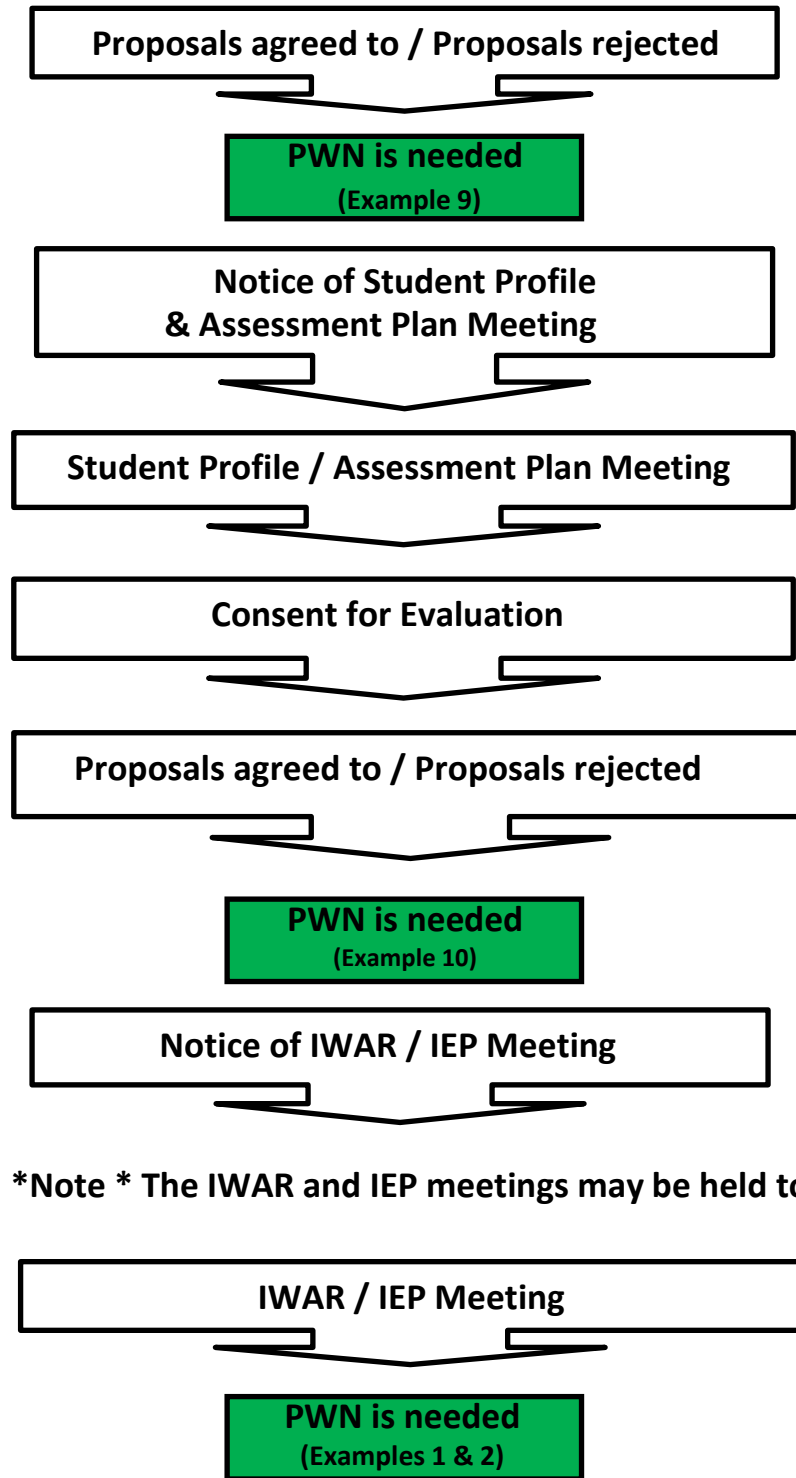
Proposals agreed to / Proposals rejected

PWN is needed
(Example 9)

Notice of Student Profile & Assessment Plan Meeting

Student Profile / Assessment Plan Meeting

Consent for Evaluation

Proposals agreed to / Proposals rejected

PWN is needed
(Example 10)

Notice of IWAR / IEP Meeting

*Note * The IWAR and IEP meetings may be held t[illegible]

IWAR / IEP Meeting

PWN is needed
(Examples 1 & 2)